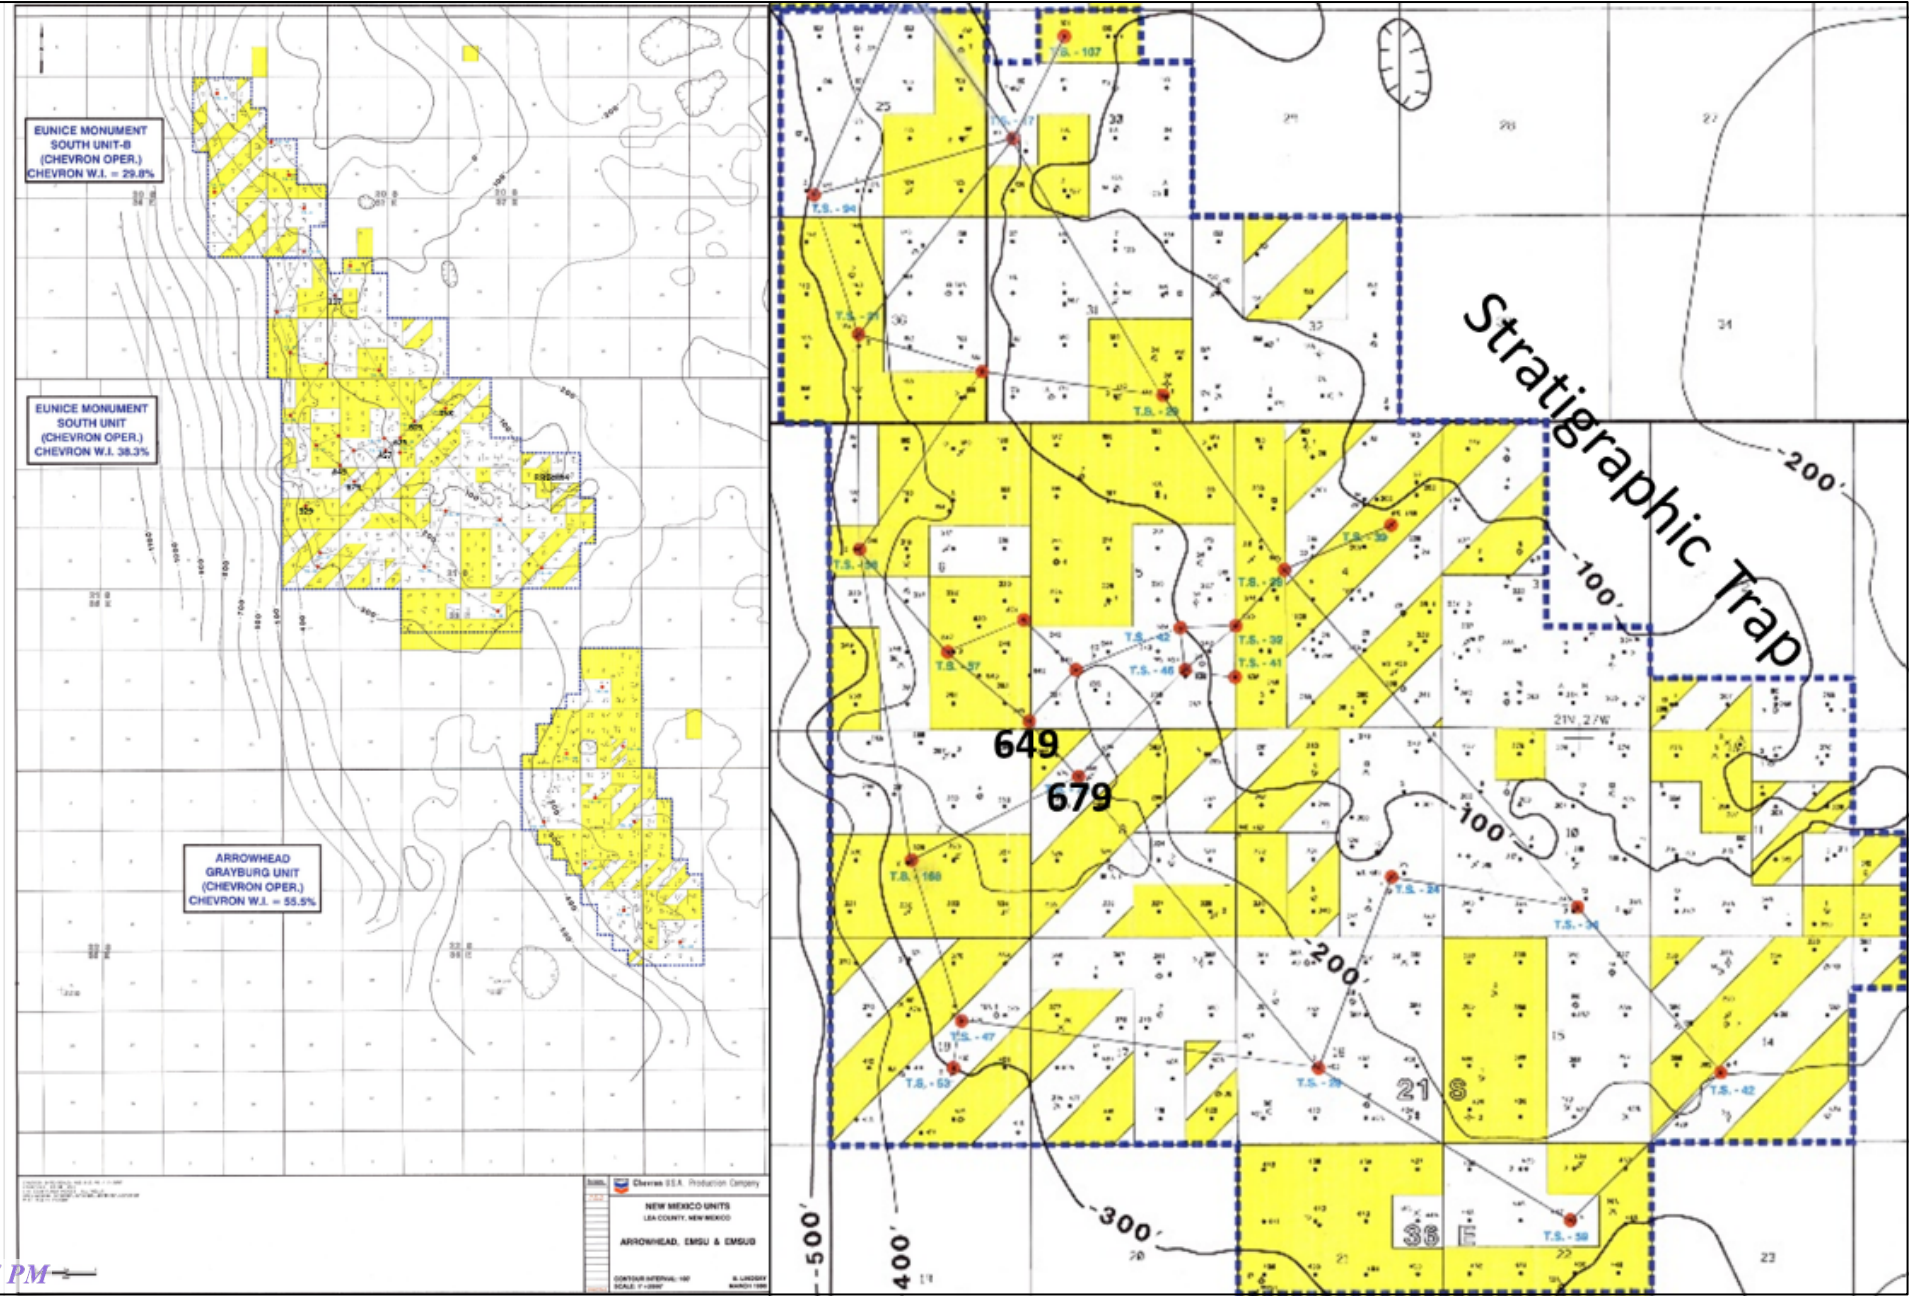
EUNICE MONUMENT SOUTH UNIT-B (CHEVRON OPER.) CHEVRON W.I. = 29.8%

EUNICE MONUMENT SOUTH UNIT (CHEVRON OPER.) CHEVRON W.I. 38.3%

ARROWHEAD GRAYBURG UNIT (CHEVRON OPER.) CHEVRON W.I. = 55.5%

Chevron U.S.A. Production Company
NEW MEXICO UNITS
LEA COUNTY, NEW MEXICO
ARROWHEAD, EMSU & EMSUB

T.S. - 107
T.S. - 94
T.S. - 57
T.S. - 29
T.S. - 28
T.S. - 57
T.S. - 42
T.S. - 46
T.S. - 39
T.S. - 41
T.S. - 168
T.S. - 24
T.S. - 47
T.S. - 53
T.S. - 42
T.S. - 59

Stratigraphic Trap

200'
100'
100'
200'
300'
500'
400'

649
679

21 S
36 E
21N 27W